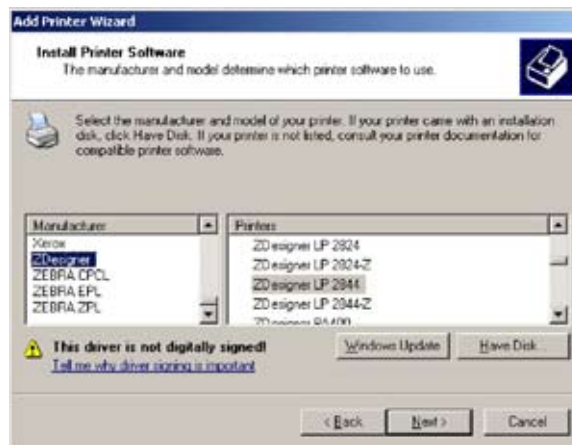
Add Printer Wizard

Install Printer Software
The manufacturer and model determine which printer software to use.

Select the manufacturer and model of your printer. If your printer came with an installation disk, click Have Disk. If your printer is not listed, consult your printer documentation for compatible printer software.

| Manufacturer | Printers |
|---|---|
| Xerox | ZDesigner LP 2824 |
| ZDesigner | ZDesigner LP 2824-Z |
| ZEBRA CPCL | ZDesigner LP 2844 |
| ZEBRA EPL | ZDesigner LP 2844-Z |
| ZEBRA ZPL | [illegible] |

This driver is not digitally signed!
Tell me why driver signing is important

Windows Update
Have Disk...

< Back
Next >
Cancel